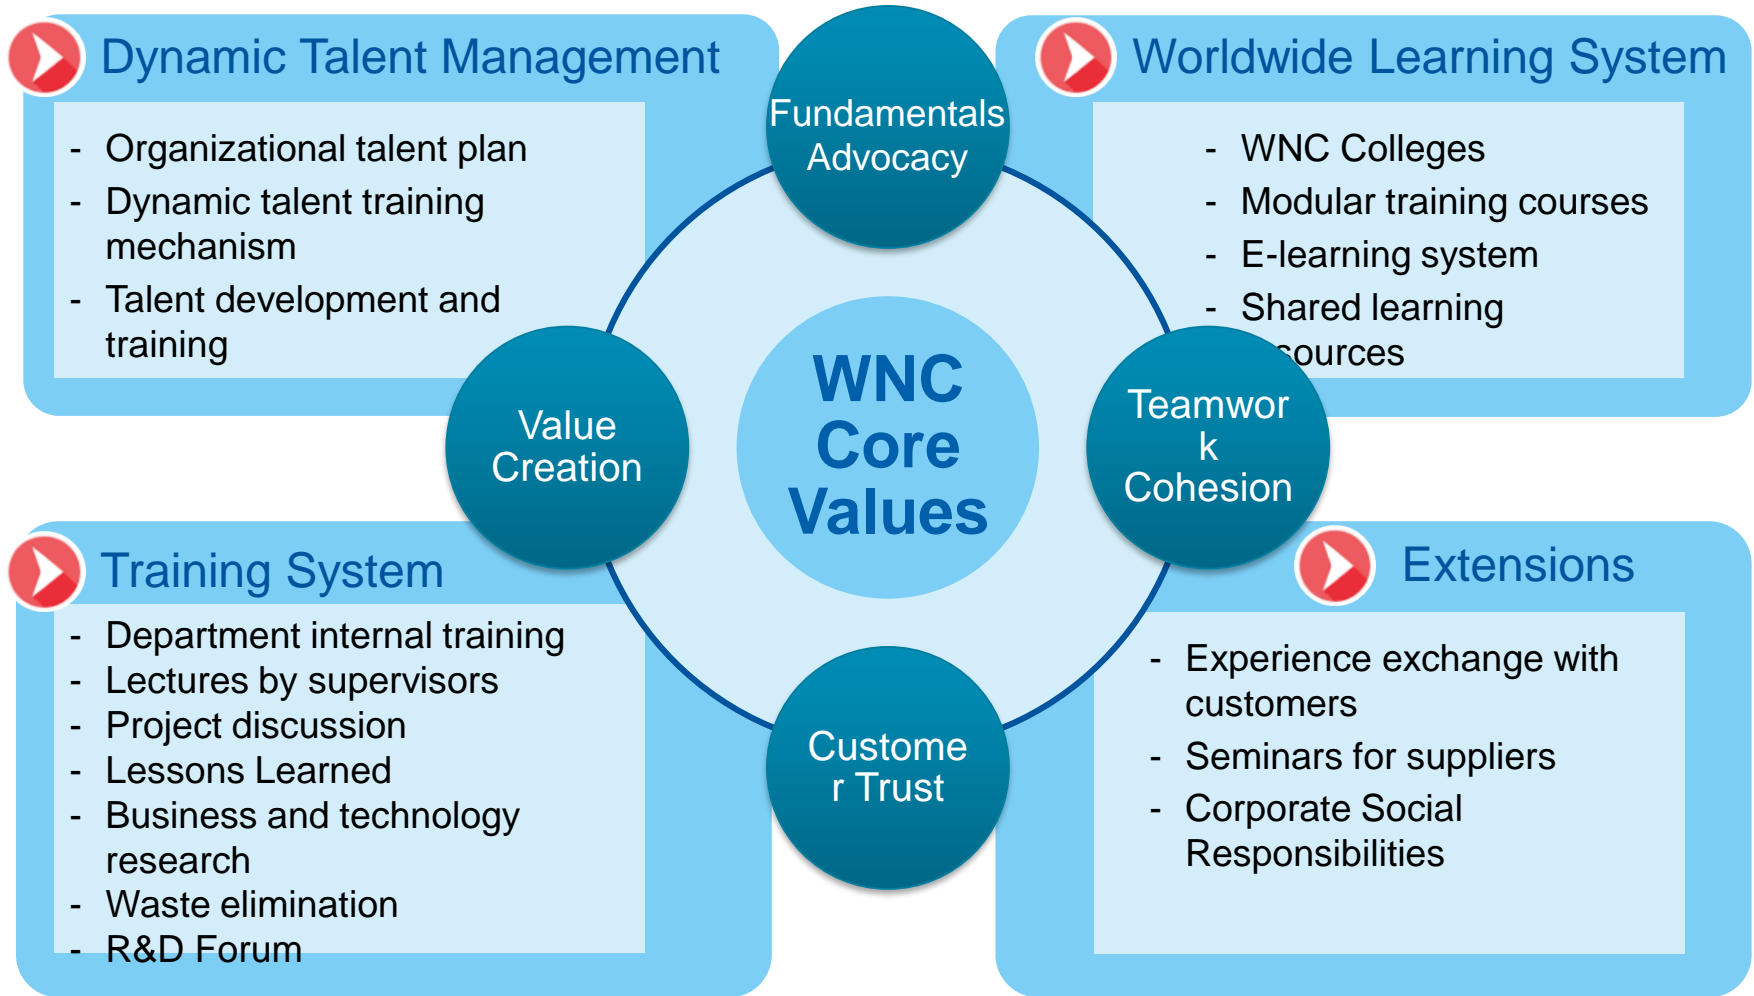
Dynamic Talent Management

- Organizational talent plan
- Dynamic talent training mechanism
- Talent development and training

Fundamentals Advocacy

Worldwide Learning System

- WNC Colleges
- Modular training courses
- E-learning system
- Shared learning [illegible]sources

Value Creation

WNC Core Values

Teamwor k Cohesion

Training System

- Department internal training
- Lectures by supervisors
- Project discussion
- Lessons Learned
- Business and technology research
- Waste elimination
- R&D Forum

Extensions

- Experience exchange with customers
- Seminars for suppliers
- Corporate Social Responsibilities

Custome r Trust